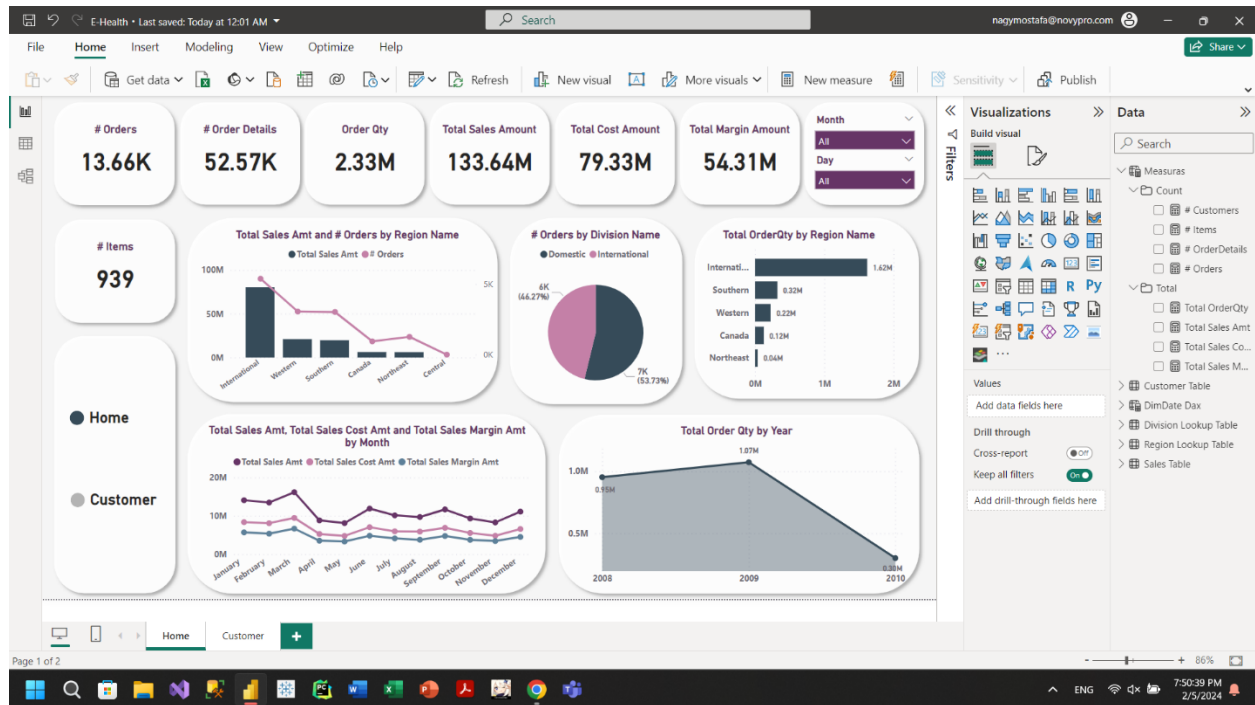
E-Health • Last saved: Today at 12:01 AM

Search

nagymostafa@novypro.com

File Home Insert Modeling View Optimize Help

Share

Get data Refresh New visual More visuals New measure Sensitivity Publish

# Orders
13.66K

# Order Details
52.57K

Order Qty
2.33M

Total Sales Amount
133.64M

Total Cost Amount
79.33M

Total Margin Amount
54.31M

Month
All
Day
All

# Items
939

Total Sales Amt and # Orders by Region Name
Total Sales Amt # Orders
100M
50M
0M
5K
0K
International Western Southern Canada Northeast Central

# Orders by Division Name
Domestic International
6K (46.27%)
7K (53.73%)

Total OrderQty by Region Name
Internati... 1.62M
Southern 0.32M
Western 0.22M
Canada 0.12M
Northeast 0.04M
0M 1M 2M

Home

Customer

Total Sales Amt, Total Sales Cost Amt and Total Sales Margin Amt by Month
Total Sales Amt Total Sales Cost Amt Total Sales Margin Amt
20M
10M
0M
January February March April May June July August September October November December

Total Order Qty by Year
1.0M
0.5M
0.95M
1.07M
0.30M
2008 2009 2010

Filters

Visualizations
Build visual

Values
Add data fields here
Drill through
Cross-report
Off
Keep all filters
On
Add drill-through fields here

Data
Search
Measuras
Count
# Customers
# Items
# OrderDetails
# Orders
Total
Total OrderQty
Total Sales Amt
Total Sales Co...
Total Sales M...
Customer Table
DimDate Dax
Division Lookup Table
Region Lookup Table
Sales Table

Home Customer +

Page 1 of 2

86%

ENG
7:50:39 PM
2/5/2024